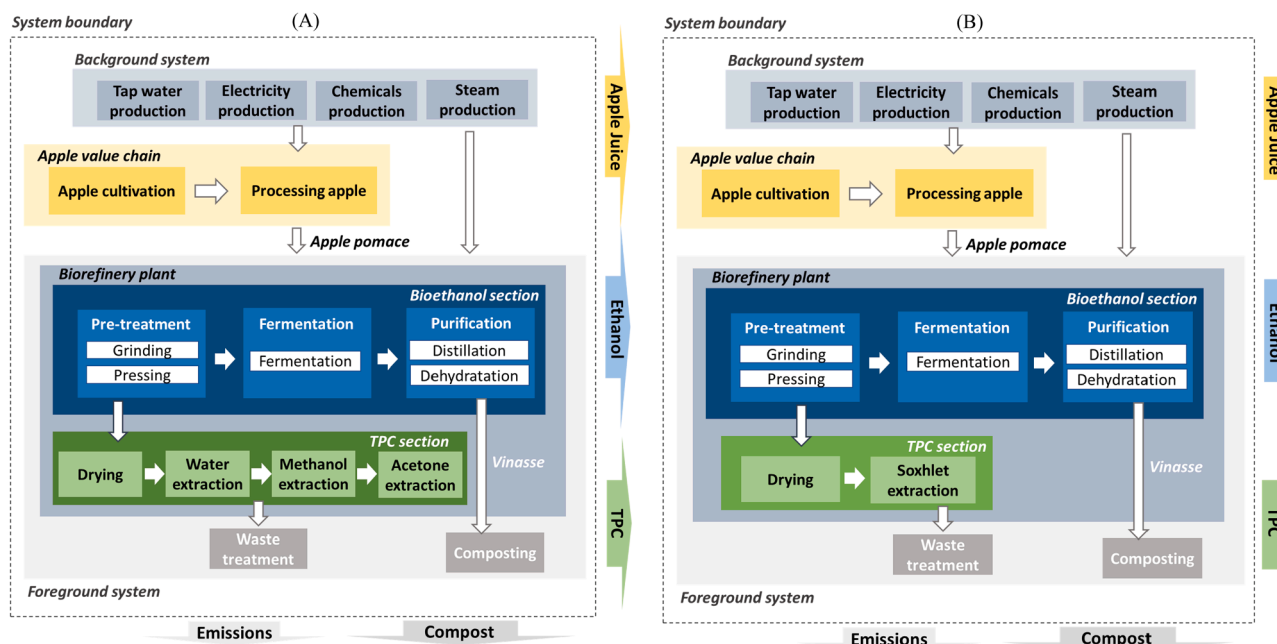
System boundary

(A)

Background system

Tap water production

Electricity production

Chemicals production

Steam production

Apple value chain

Apple cultivation

Processing apple

Apple pomace

Biorefinery plant

Bioethanol section

Pre-treatment

Grinding

Pressing

Fermentation

Fermentation

Purification

Distillation

Dehydratation

TPC section

Drying

Water extraction

Methanol extraction

Acetone extraction

Vinasse

Waste treatment

Composting

Foreground system

Emissions

Compost

Apple Juice

Ethanol

TPC

System boundary

(B)

Background system

Tap water production

Electricity production

Chemicals production

Steam production

Apple value chain

Apple cultivation

Processing apple

Apple pomace

Biorefinery plant

Bioethanol section

Pre-treatment

Grinding

Pressing

Fermentation

Fermentation

Purification

Distillation

Dehydratation

TPC section

Drying

Soxhlet extraction

Vinasse

Waste treatment

Composting

Foreground system

Emissions

Compost

Apple Juice

Ethanol

TPC